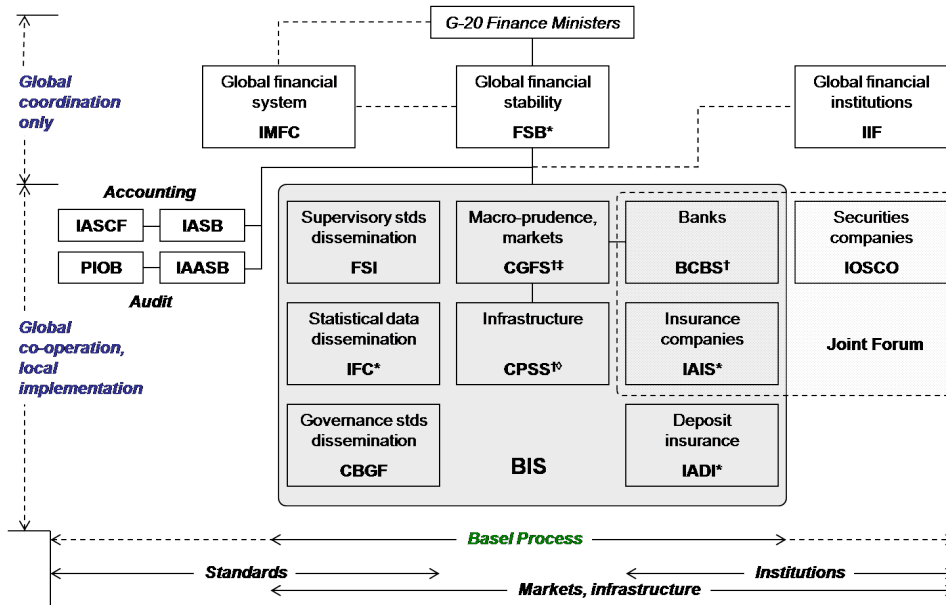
G-20 Finance Ministers

Global coordination only

Global financial system
IMFC

Global financial stability
FSB*

Global financial institutions
IIF

Accounting
IASCF
IASB
PIOB
IAASB
Audit

Global co-operation, local implementation

Supervisory stds dissemination
FSI

Macro-prudence, markets
CGFS†‡

Banks
BCBS†

Securities companies
IOSCO

Statistical data dissemination
IFC*

Infrastructure
CPSS†◊

Insurance companies
IAIS*

Joint Forum

Governance stds dissemination
CBGF

BIS

Deposit insurance
IADI*

Basel Process

Standards

Institutions

Markets, infrastructure